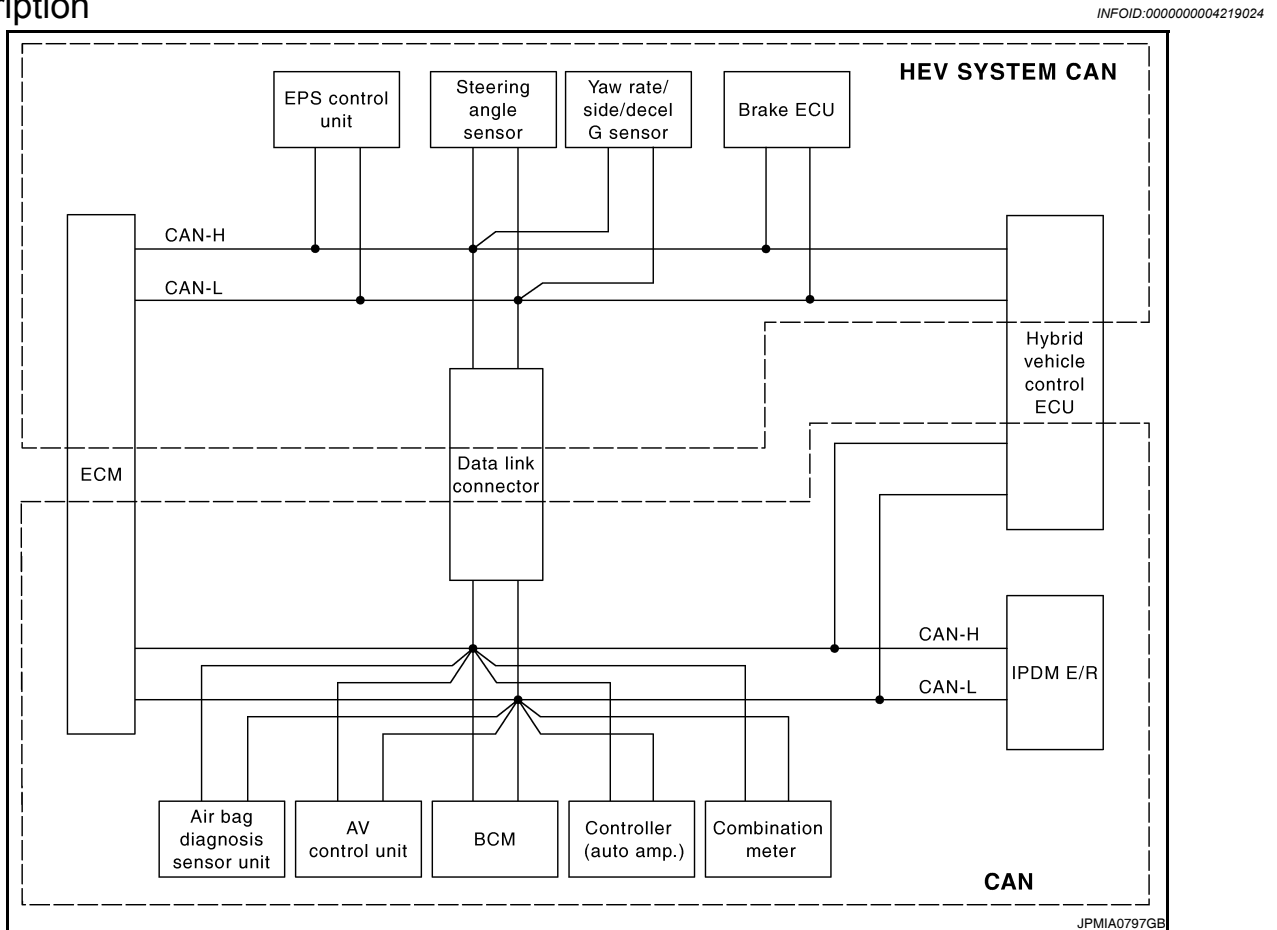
ription

INFOID:0000000004219024

HEV SYSTEM CAN

EPS control unit

Steering angle sensor

Yaw rate/ side/decel G sensor

Brake ECU

CAN-H

CAN-L

ECM

Data link connector

Hybrid vehicle control ECU

CAN-H

CAN-L

IPDM E/R

Air bag diagnosis sensor unit

AV control unit

BCM

Controller (auto amp.)

Combination meter

CAN

JPMIA0797GB